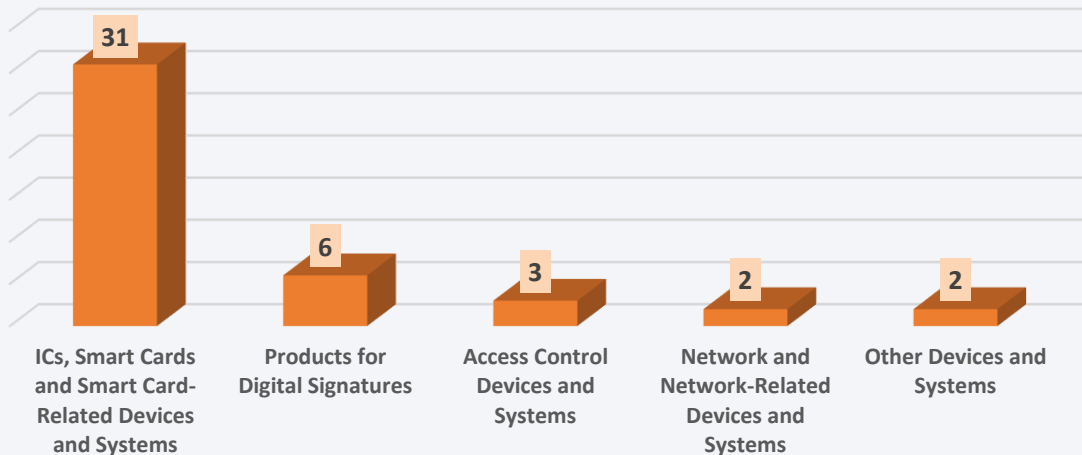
31

6

3

2

2

ICs, Smart Cards and Smart Card-Related Devices and Systems

Products for Digital Signatures

Access Control Devices and Systems

Network and Network-Related Devices and Systems

Other Devices and Systems